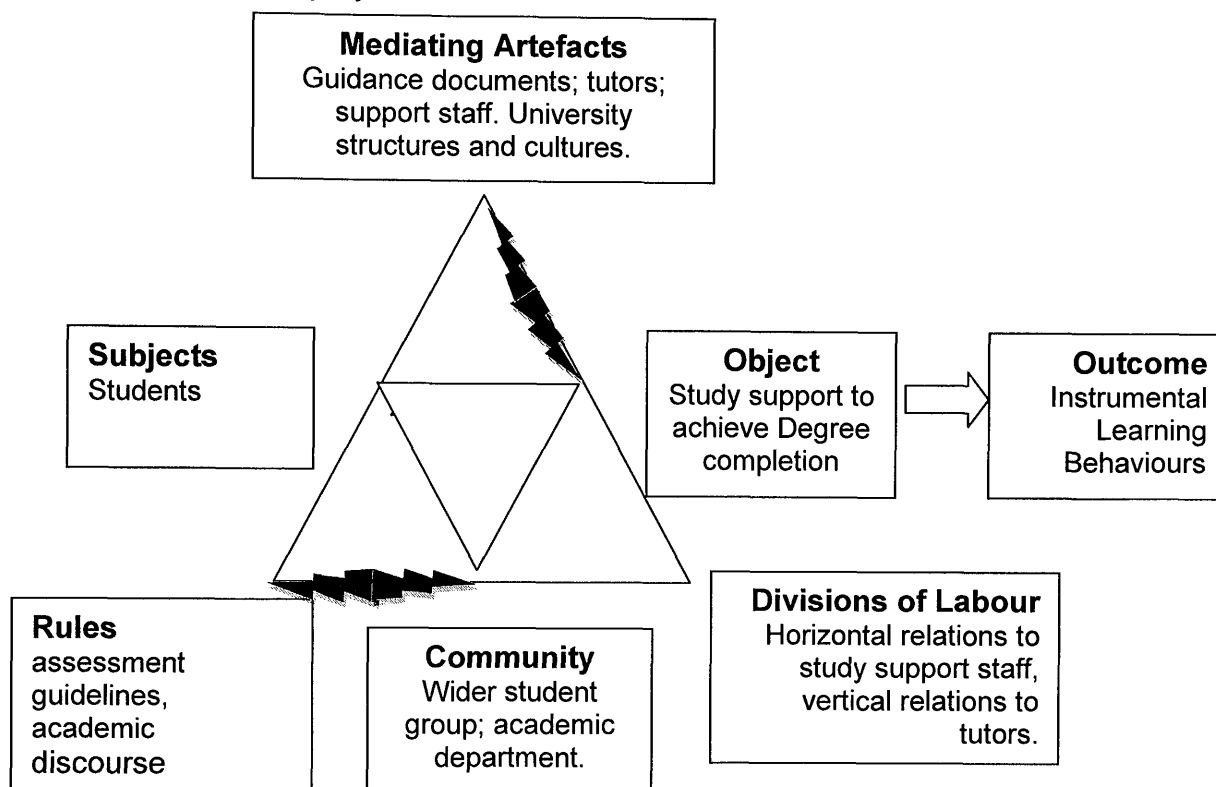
**Mediating Artefacts**
Guidance documents; tutors; support staff. University structures and cultures.

**Subjects**
Students

**Object**
Study support to achieve Degree completion

**Outcome**
Instrumental Learning Behaviours

**Rules**
assessment guidelines, academic discourse

**Community**
Wider student group; academic department.

**Divisions of Labour**
Horizontal relations to study support staff, vertical relations to tutors.